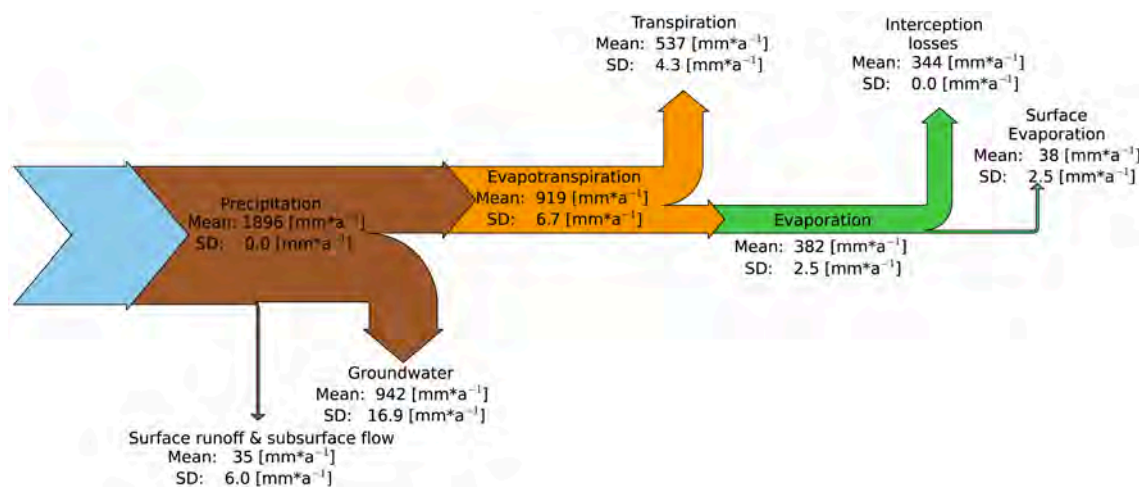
Transpiration
Mean: 537 [mm*a$^{-1}$]
SD: 4.3 [mm*a$^{-1}$]

Interception losses
Mean: 344 [mm*a$^{-1}$]
SD: 0.0 [mm*a$^{-1}$]

Surface Evaporation
Mean: 38 [mm*a$^{-1}$]
SD: 2.5 [mm*a$^{-1}$]

Precipitation
Mean: 1896 [mm*a$^{-1}$]
SD: 0.0 [mm*a$^{-1}$]

Evapotranspiration
Mean: 919 [mm*a$^{-1}$]
SD: 6.7 [mm*a$^{-1}$]

Evaporation
Mean: 382 [mm*a$^{-1}$]
SD: 2.5 [mm*a$^{-1}$]

Groundwater
Mean: 942 [mm*a$^{-1}$]
SD: 16.9 [mm*a$^{-1}$]

Surface runoff & subsurface flow
Mean: 35 [mm*a$^{-1}$]
SD: 6.0 [mm*a$^{-1}$]